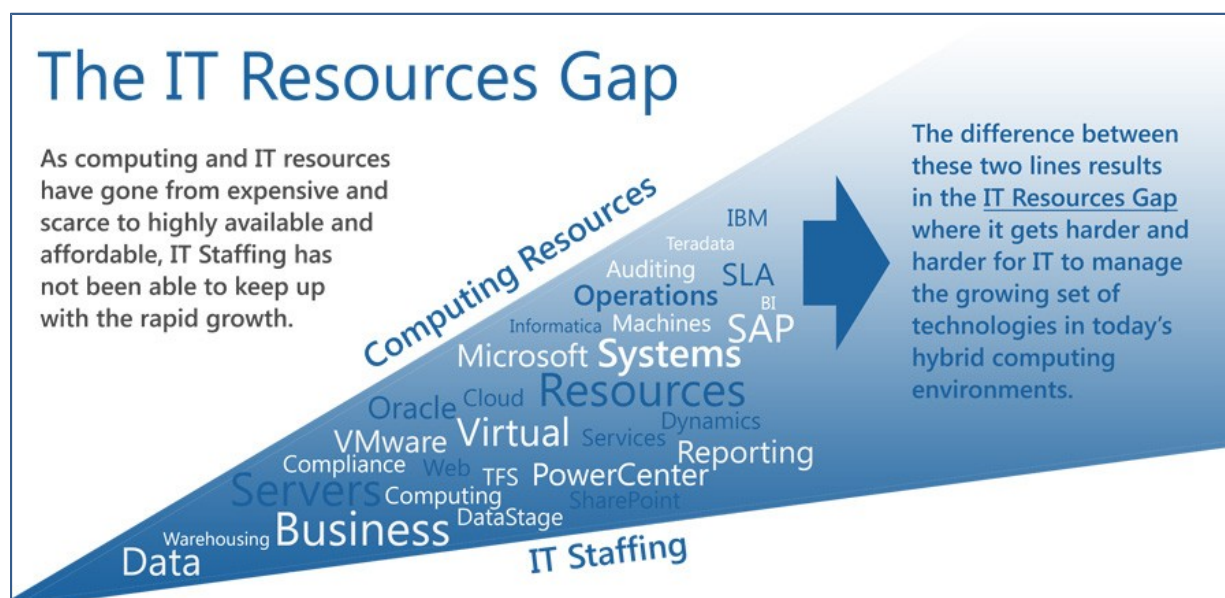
The IT Resources Gap

As computing and IT resources have gone from expensive and scarce to highly available and affordable, IT Staffing has not been able to keep up with the rapid growth.

Computing Resources

IBM
Teradata
Auditing SLA
Operations BI
Informatica Machines SAP
Microsoft Systems
Cloud Resources
Oracle Dynamics
VMware Virtual Services
Compliance Web Reporting
TFS PowerCenter
Servers Computing SharePoint
Warehousing Business DataStage
Data

IT Staffing

The difference between these two lines results in the IT Resources Gap where it gets harder and harder for IT to manage the growing set of technologies in today's hybrid computing environments.